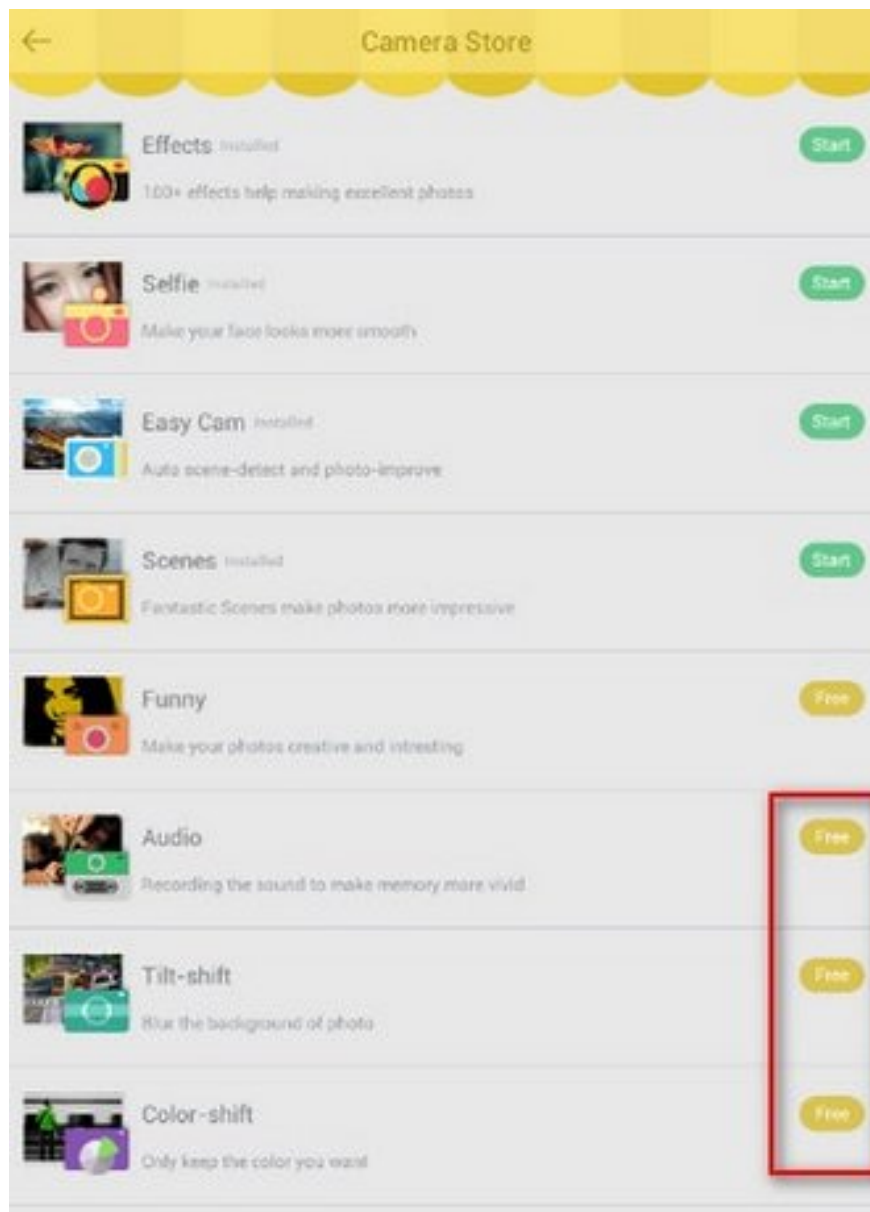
Camera Store

Effects Installed
100+ effects help making excellent photos
Start

Selfie Installed
Make your face looks more smooth
Start

Easy Cam Installed
Auto scene-detect and photo-improve
Start

Scenes Installed
Fantastic Scenes make photos more impressive
Start

Funny
Make your photos creative and intresting
Free

Audio
Recording the sound to make memory more vivid
Free

Tilt-shift
Blur the background of photo
Free

Color-shift
Only keep the color you want
Free